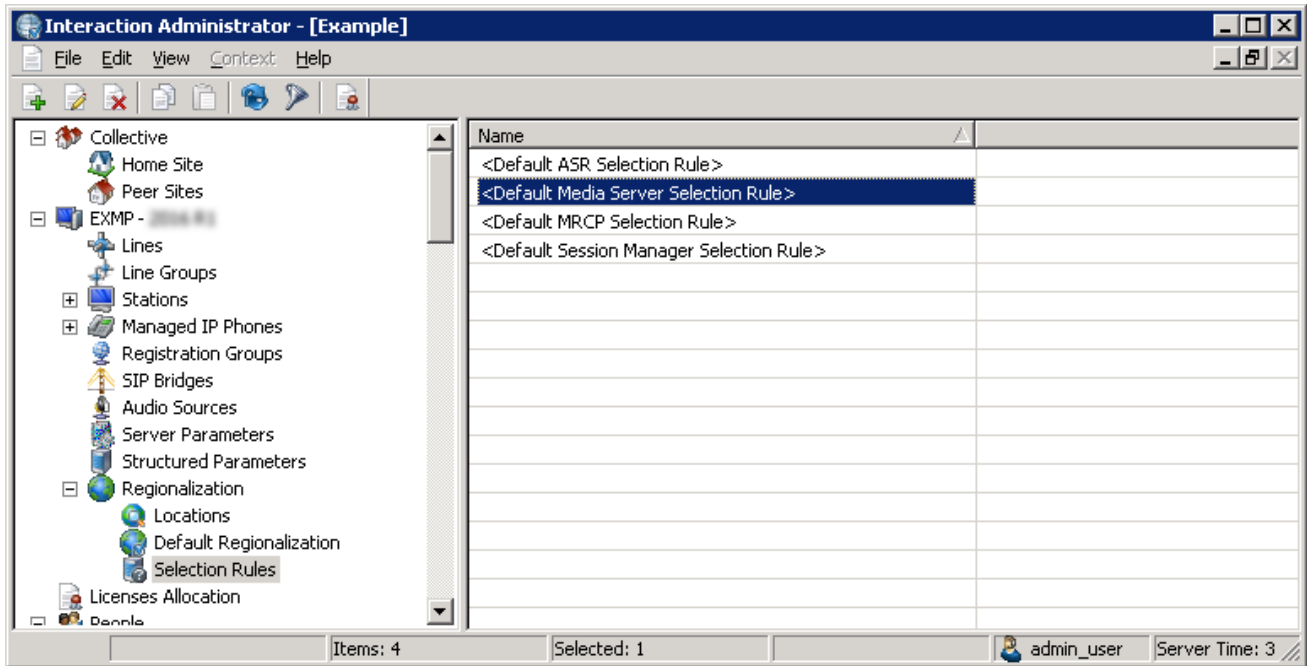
Interaction Administrator - [Example]

File Edit View Context Help

Collective
Home Site
Peer Sites
EXMP - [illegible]
Lines
Line Groups
Stations
Managed IP Phones
Registration Groups
SIP Bridges
Audio Sources
Server Parameters
Structured Parameters
Regionalization
Locations
Default Regionalization
Selection Rules
Licenses Allocation
People

| Name |
|---|
| <Default ASR Selection Rule> |
| <Default Media Server Selection Rule> |
| <Default MRCP Selection Rule> |
| <Default Session Manager Selection Rule> |

Items: 4
Selected: 1
admin_user
Server Time: 3